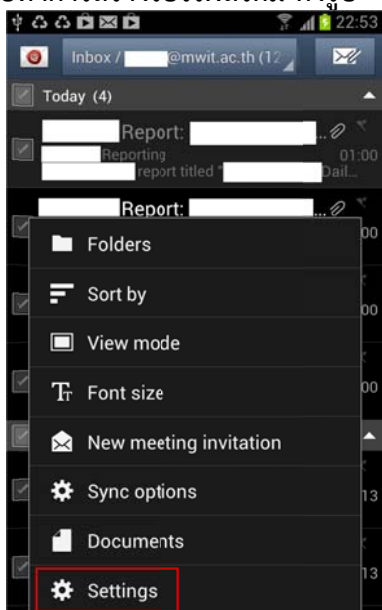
22:53

Inbox / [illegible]@mwit.ac.th (12

Today (4)

Report:

Reporting

01:00

report titled "

Dail...

Report:

00

Folders

Sort by

00

View mode

Font size

00

New meeting invitation

Sync options

13

Documents

Settings

13